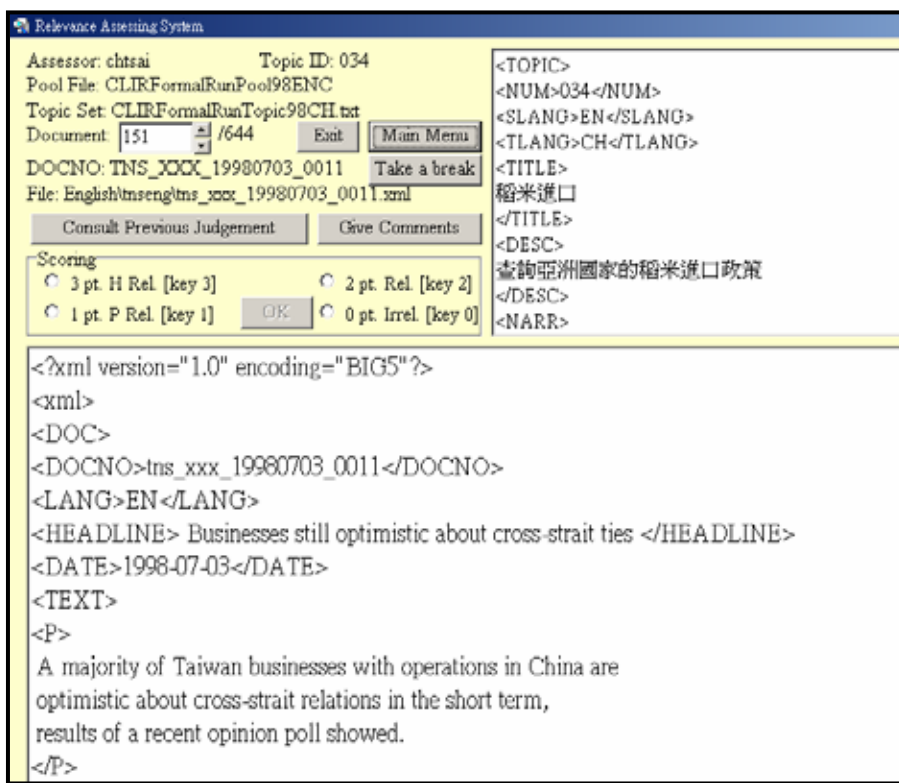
Relevance Assessing System

Assessor: chtsai Topic ID: 034
Pool File: CLIRFormalRunPool98ENC
Topic Set: CLIRFormalRunTopic98CH.txt
Document: 151 /644 Exit Main Menu
DOCNO: TNS_XXX_19980703_0011 Take a break
File: English\tnseng\tns_xxx_19980703_0011.xml

Consult Previous Judgement Give Comments

Scoring
3 pt. H Rel. [key 3] 2 pt. Rel. [key 2]
1 pt. P Rel. [key 1] OK 0 pt. Irrel. [key 0]

<TOPIC>
<NUM>034</NUM>
<SLANG>EN</SLANG>
<TLANG>CH</TLANG>
<TITLE>
稻米進口
</TITLE>
<DESC>
查詢亞洲國家的稻米進口政策
</DESC>
<NARR>

<?xml version="1.0" encoding="BIG5"?>
<xml>
<DOC>
<DOCNO>tns_xxx_19980703_0011</DOCNO>
<LANG>EN</LANG>
<HEADLINE> Businesses still optimistic about cross-strait ties </HEADLINE>
<DATE>1998-07-03</DATE>
<TEXT>
<P>
A majority of Taiwan businesses with operations in China are optimistic about cross-strait relations in the short term, results of a recent opinion poll showed.
</P>